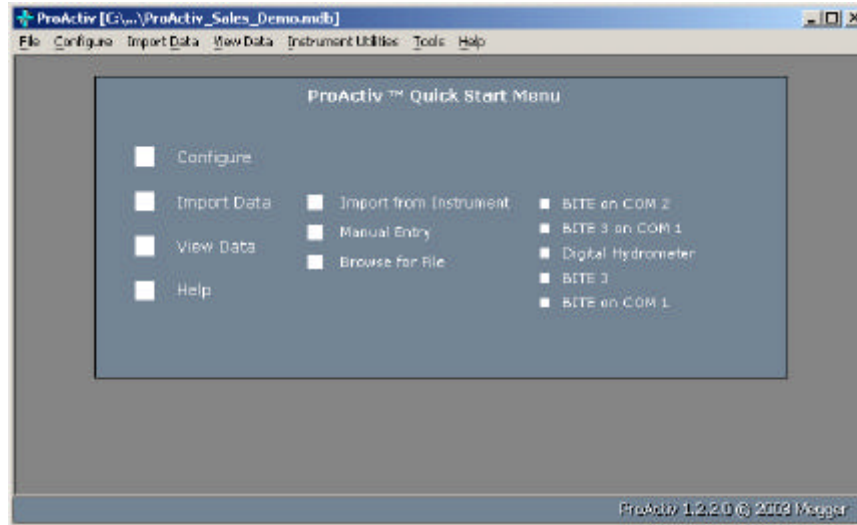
ProActiv [G:\...\ProActiv_Sales_Demo.mdb]

File Configure Import Data View Data Instrument Utilities Tools Help

ProActiv ™ Quick Start Menu

Configure

Import Data

View Data

Help

Import from Instrument

Manual Entry

Browse for File

BITE on COM 2

BITE 3 on COM 1

Digital Hydrometer

BITE 3

BITE on COM 1

ProActiv 1.2.2.0 © 2009 Megger